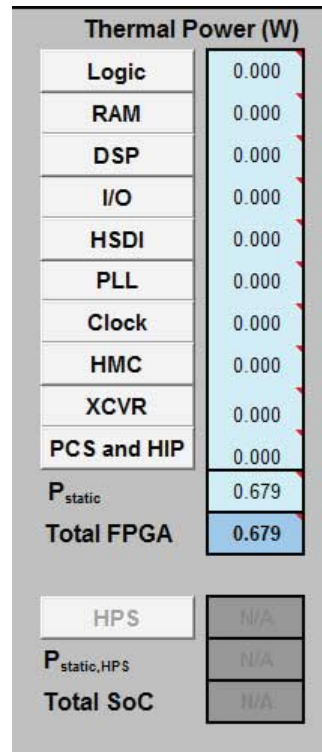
Thermal Power (W)

| | |
|---|---|
| Logic | 0.000 |
| RAM | 0.000 |
| DSP | 0.000 |
| I/O | 0.000 |
| HSDI | 0.000 |
| PLL | 0.000 |
| Clock | 0.000 |
| HMC | 0.000 |
| XCVR | 0.000 |
| PCS and HIP | 0.000 |
| $P_{static}$ | 0.679 |
| Total FPGA | 0.679 |
| HPS | N/A |
| $P_{static,HPS}$ | N/A |
| Total SoC | N/A |